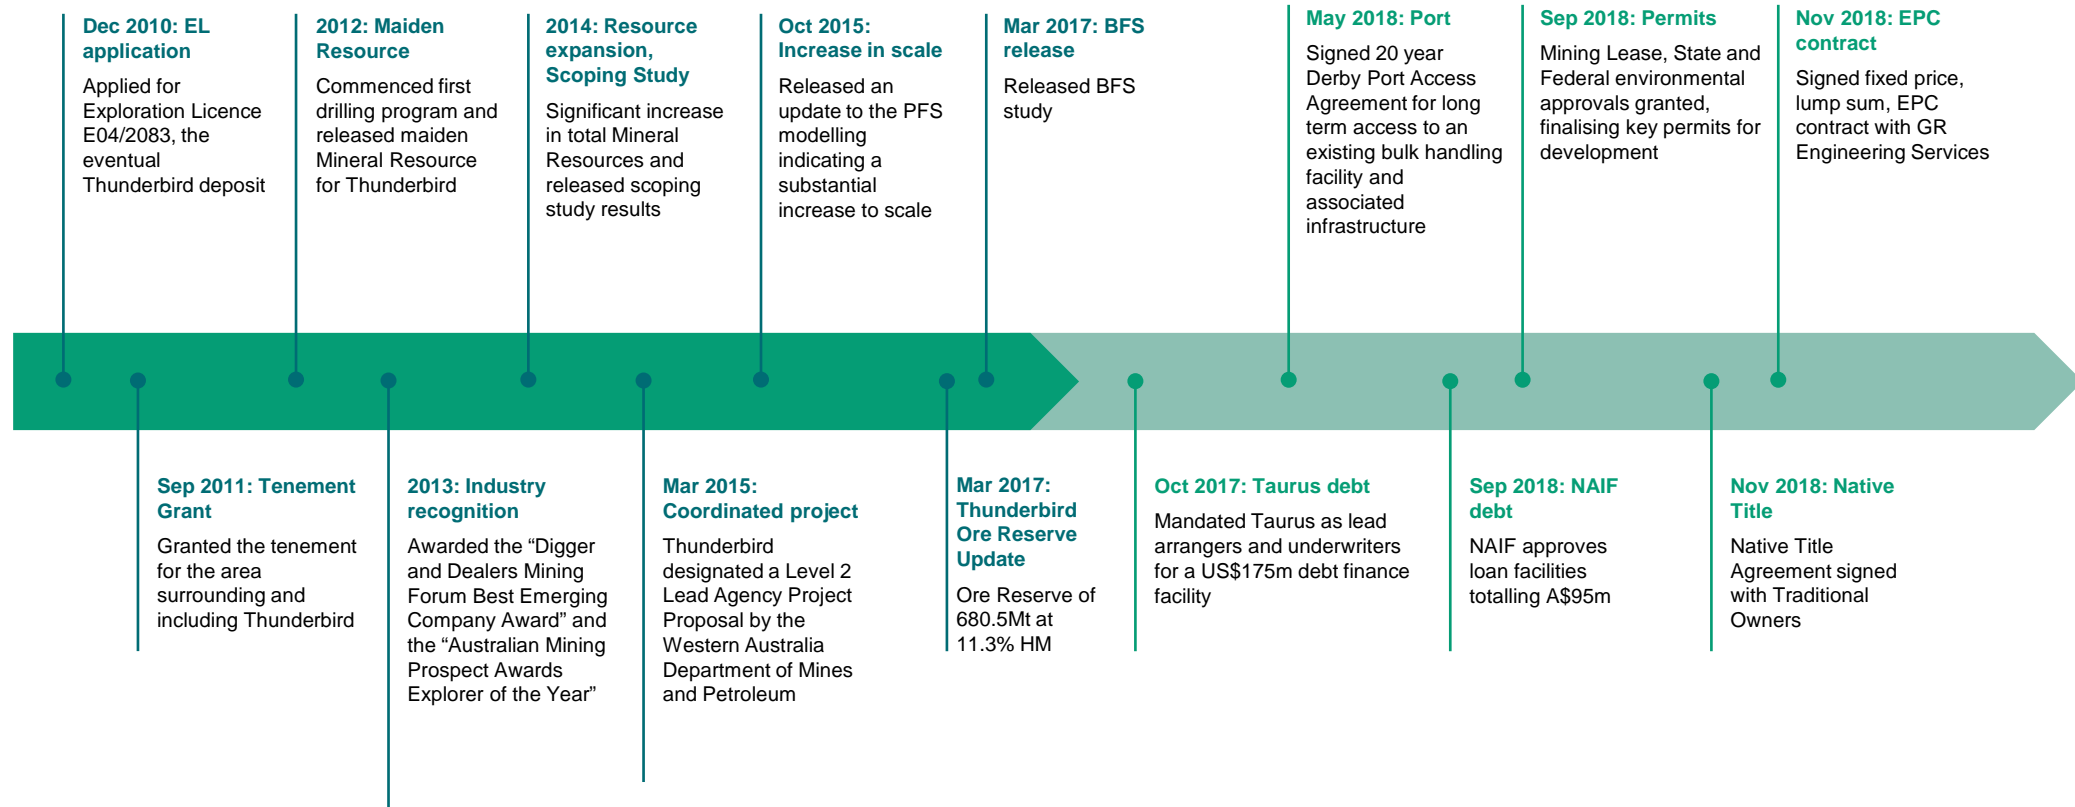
Dec 2010: EL application
Applied for Exploration Licence E04/2083, the eventual Thunderbird deposit

2012: Maiden Resource
Commenced first drilling program and released maiden Mineral Resource for Thunderbird

2014: Resource expansion, Scoping Study
Significant increase in total Mineral Resources and released scoping study results

Oct 2015: Increase in scale
Released an update to the PFS modelling indicating a substantial increase to scale

Mar 2017: BFS release
Released BFS study

May 2018: Port
Signed 20 year Derby Port Access Agreement for long term access to an existing bulk handling facility and associated infrastructure

Sep 2018: Permits
Mining Lease, State and Federal environmental approvals granted, finalising key permits for development

Nov 2018: EPC contract
Signed fixed price, lump sum, EPC contract with GR Engineering Services

Sep 2011: Tenement Grant
Granted the tenement for the area surrounding and including Thunderbird

2013: Industry recognition
Awarded the “Digger and Dealers Mining Forum Best Emerging Company Award” and the “Australian Mining Prospect Awards Explorer of the Year”

Mar 2015: Coordinated project
Thunderbird designated a Level 2 Lead Agency Project Proposal by the Western Australia Department of Mines and Petroleum

Mar 2017: Thunderbird Ore Reserve Update
Ore Reserve of 680.5Mt at 11.3% HM

Oct 2017: Taurus debt
Mandated Taurus as lead arrangers and underwriters for a US$175m debt finance facility

Sep 2018: NAIF debt
NAIF approves loan facilities totalling A$95m

Nov 2018: Native Title
Native Title Agreement signed with Traditional Owners